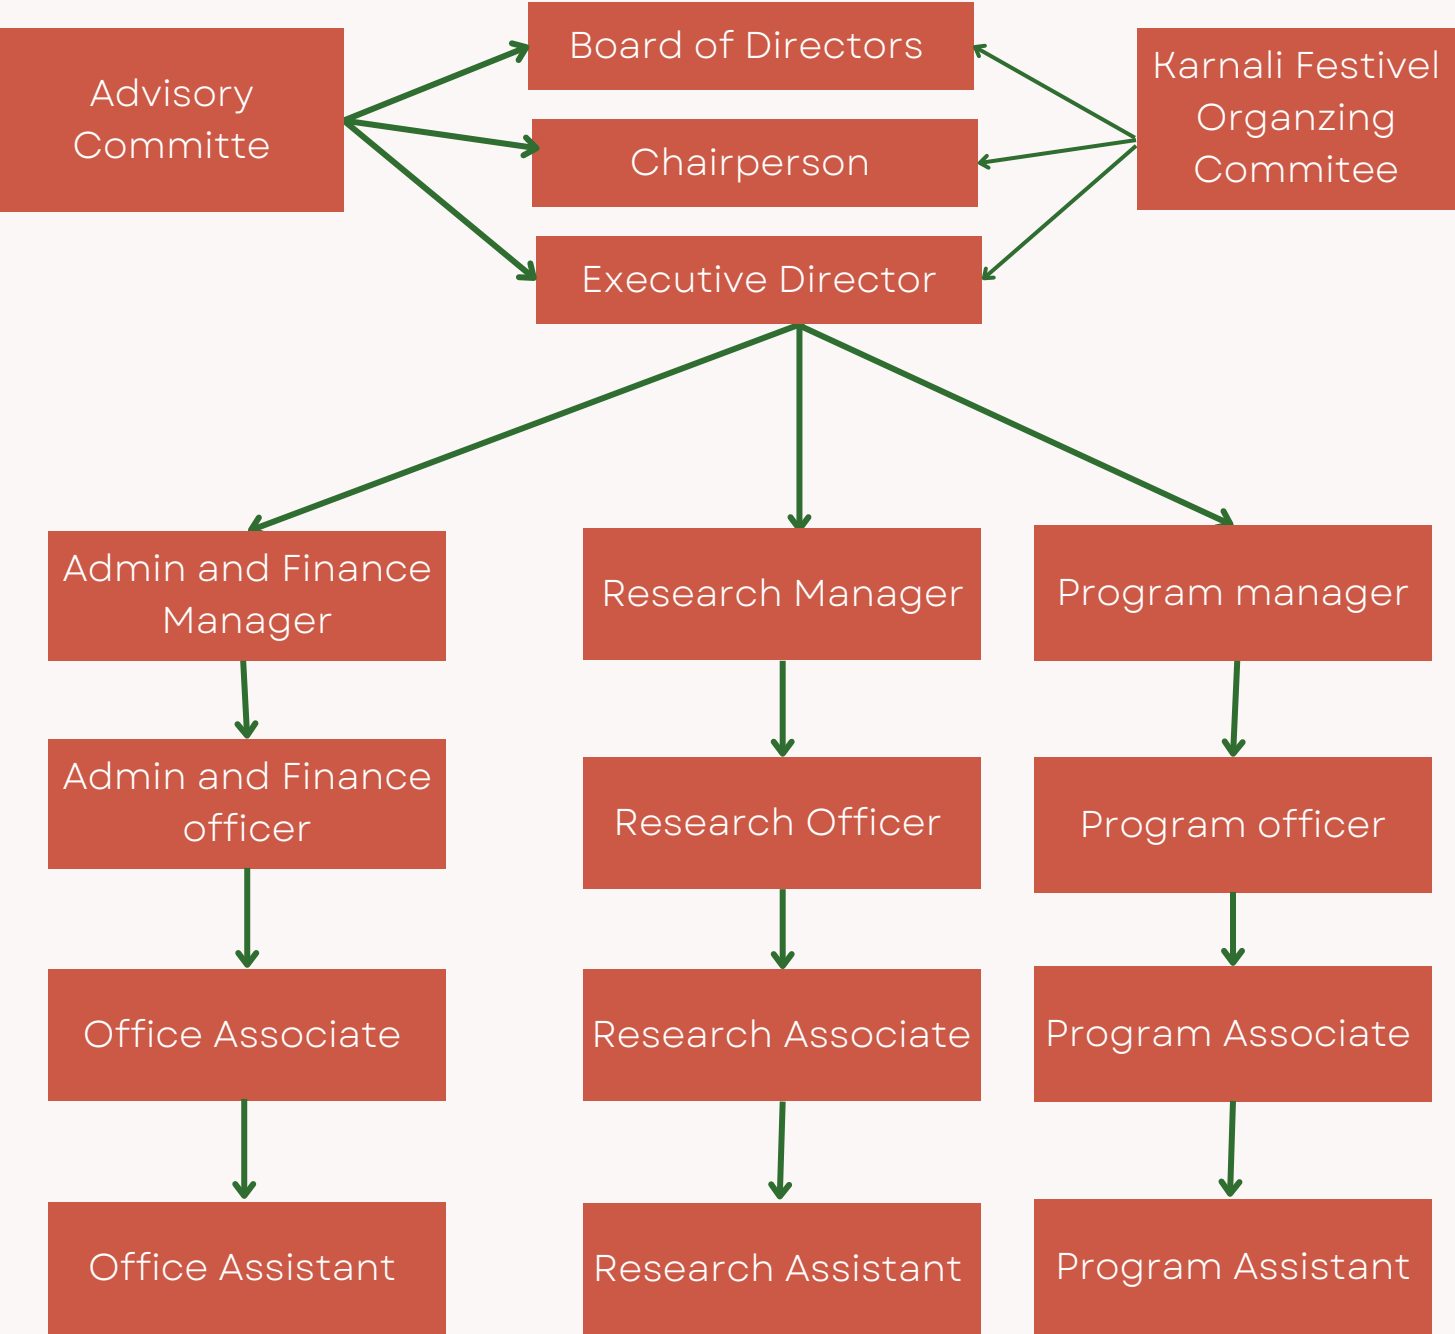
Advisory Committe

Board of Directors

Chairperson

Executive Director

Karnali Festivel Organzing Commitee

Admin and Finance Manager

Research Manager

Program manager

Admin and Finance officer

Research Officer

Program officer

Office Associate

Research Associate

Program Associate

Office Assistant

Research Assistant

Program Assistant